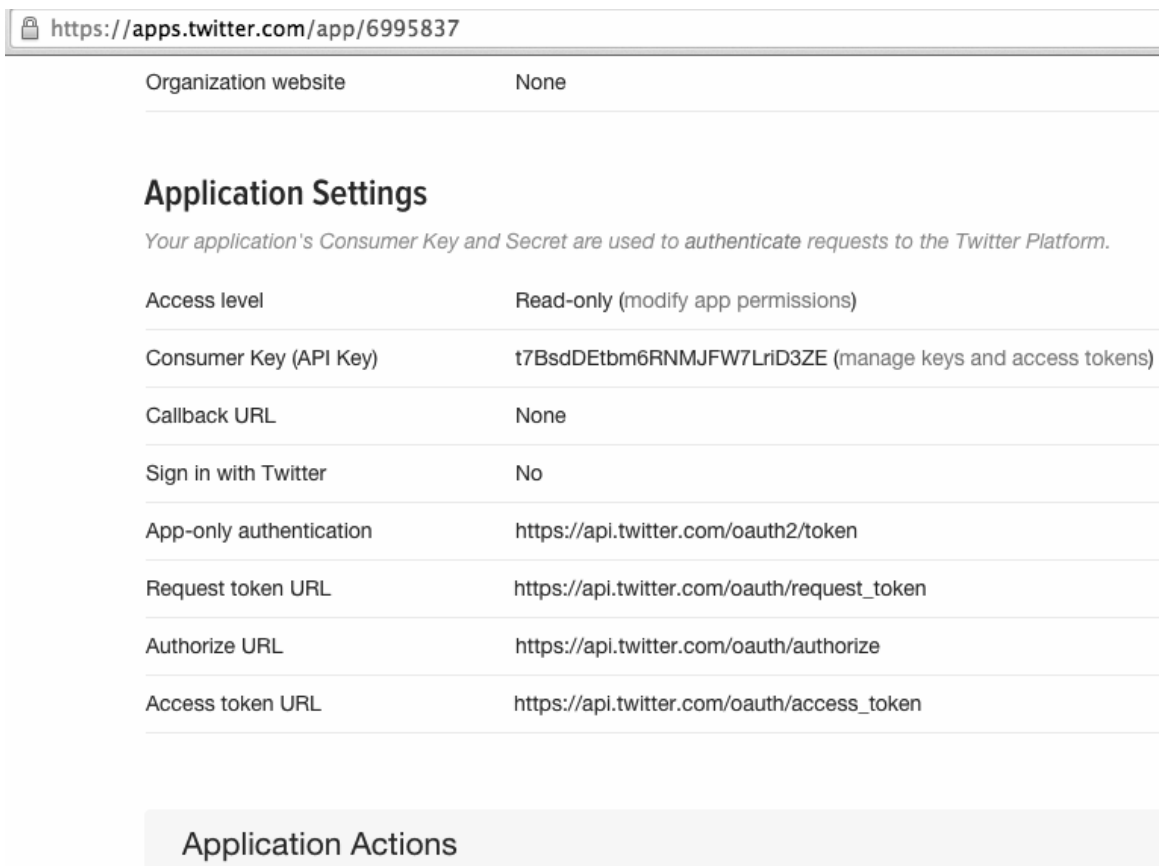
https://apps.twitter.com/app/6995837

| Organization website | None |
|---|---|

Application Settings

Your application's Consumer Key and Secret are used to authenticate requests to the Twitter Platform.

| Access level | Read-only (modify app permissions) |
|---|---|
| Consumer Key (API Key) | t7BsdDEtbm6RNMJFW7LriD3ZE (manage keys and access tokens) |
| Callback URL | None |
| Sign in with Twitter | No |
| App-only authentication | https://api.twitter.com/oauth2/token |
| Request token URL | https://api.twitter.com/oauth/request_token |
| Authorize URL | https://api.twitter.com/oauth/authorize |
| Access token URL | https://api.twitter.com/oauth/access_token |

Application Actions